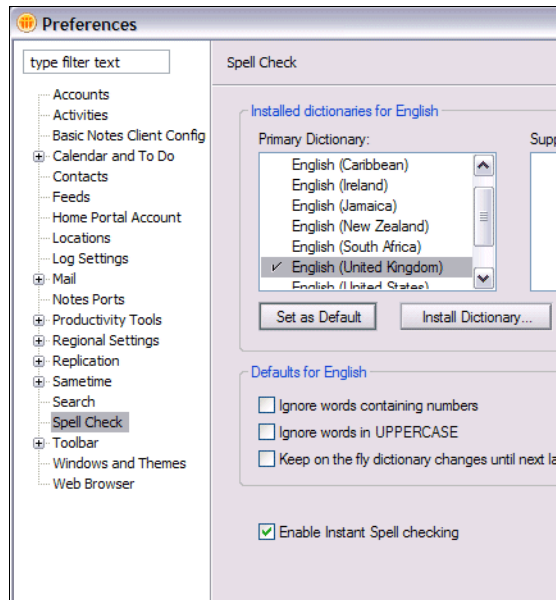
Preferences

type filter text

Accounts
Activities
Basic Notes Client Config
Calendar and To Do
Contacts
Feeds
Home Portal Account
Locations
Log Settings
Mail
Notes Ports
Productivity Tools
Regional Settings
Replication
Sametime
Search
Spell Check
Toolbar
Windows and Themes
Web Browser

Spell Check

Installed dictionaries for English

Primary Dictionary:

Supp

English (Caribbean)
English (Ireland)
English (Jamaica)
English (New Zealand)
English (South Africa)
✓ English (United Kingdom)
English (United States)

Set as Default

Install Dictionary...

Defaults for English

Ignore words containing numbers

Ignore words in UPPERCASE

Keep on the fly dictionary changes until next la

Enable Instant Spell checking